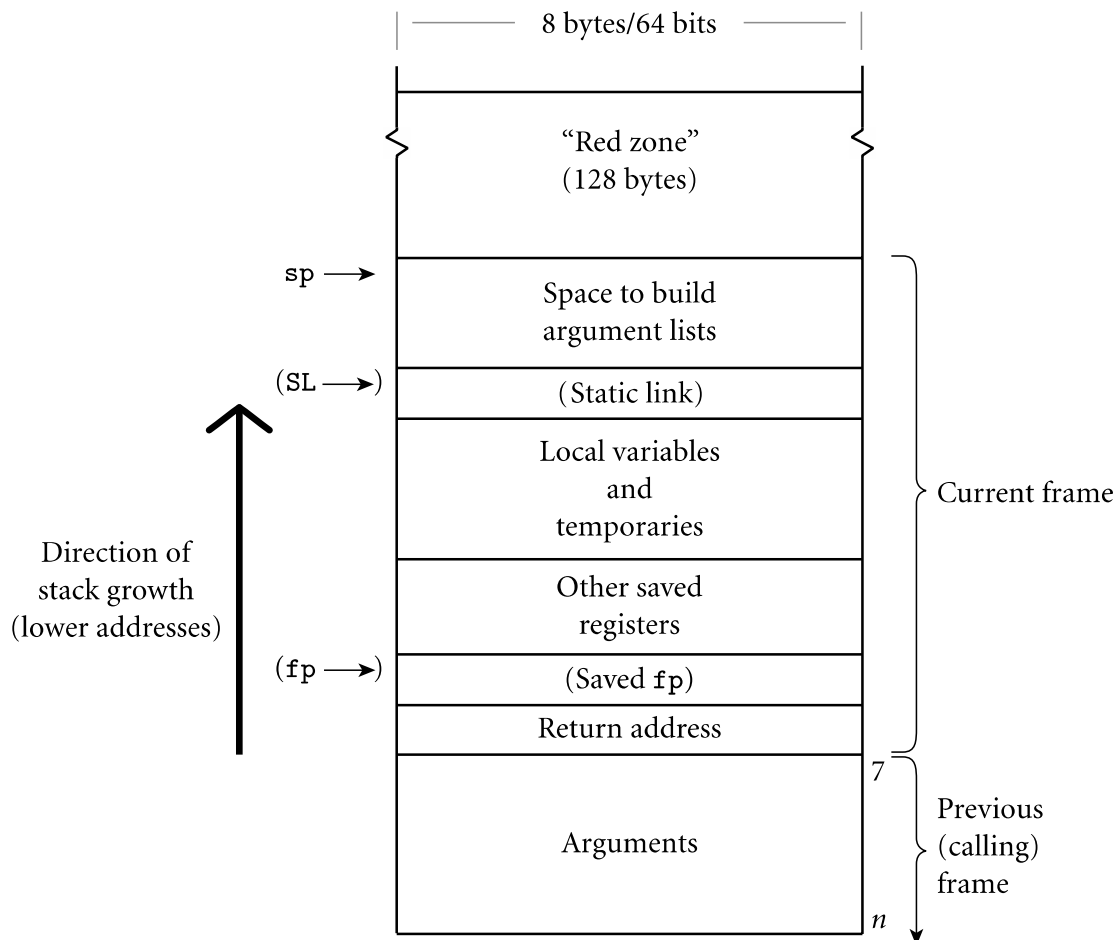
8 bytes/64 bits

"Red zone"
(128 bytes)

sp →

Space to build
argument lists

(SL →)

(Static link)

Local variables
and
temporaries

Current frame

Direction of
stack growth
(lower addresses)

Other saved
registers

(fp →)

(Saved fp)

Return address

7

Previous
(calling)
frame

Arguments

$n$